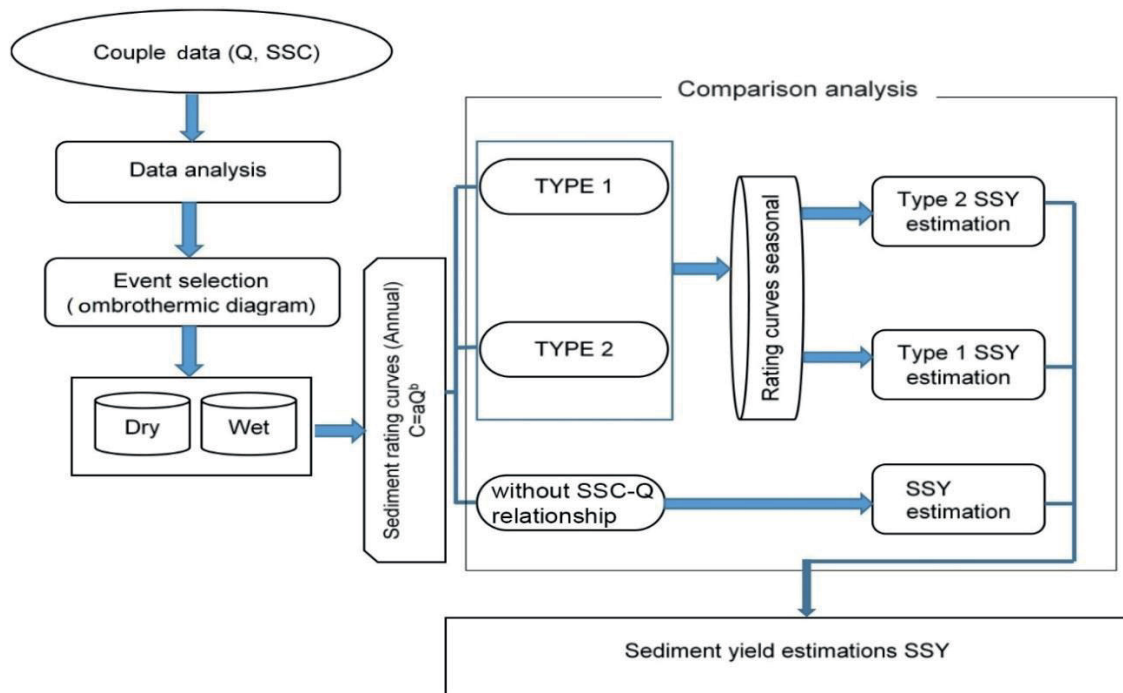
Couple data (Q, SSC)

Data analysis

Event selection ( ombrothermic diagram)

Dry

Wet

Sediment rating curves (Annual) $C=aQ^b$

Comparison analysis

TYPE 1

TYPE 2

without SSC-Q relationship

Rating curves seasonal

Type 2 SSY estimation

Type 1 SSY estimation

SSY estimation

Sediment yield estimations SSY